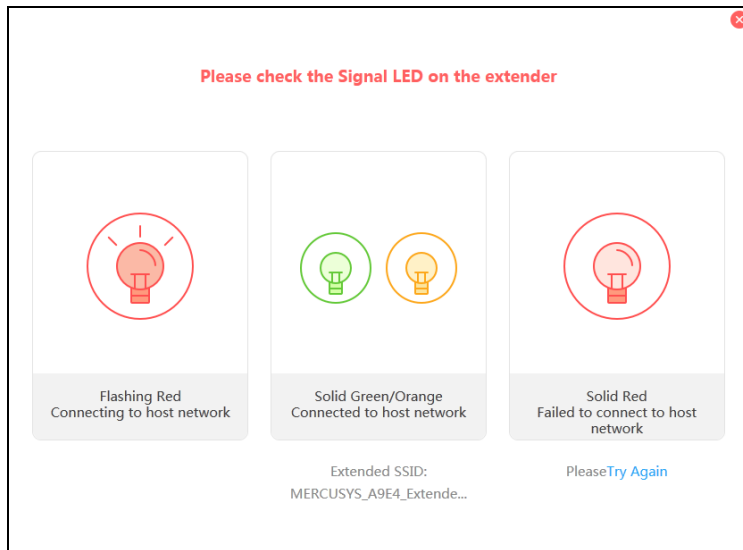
Please check the Signal LED on the extender

Flashing Red
Connecting to host network

Solid Green/Orange
Connected to host network

Extended SSID:
MERCUSYS_A9E4_Extende...

Solid Red
Failed to connect to host network

PleaseTry Again